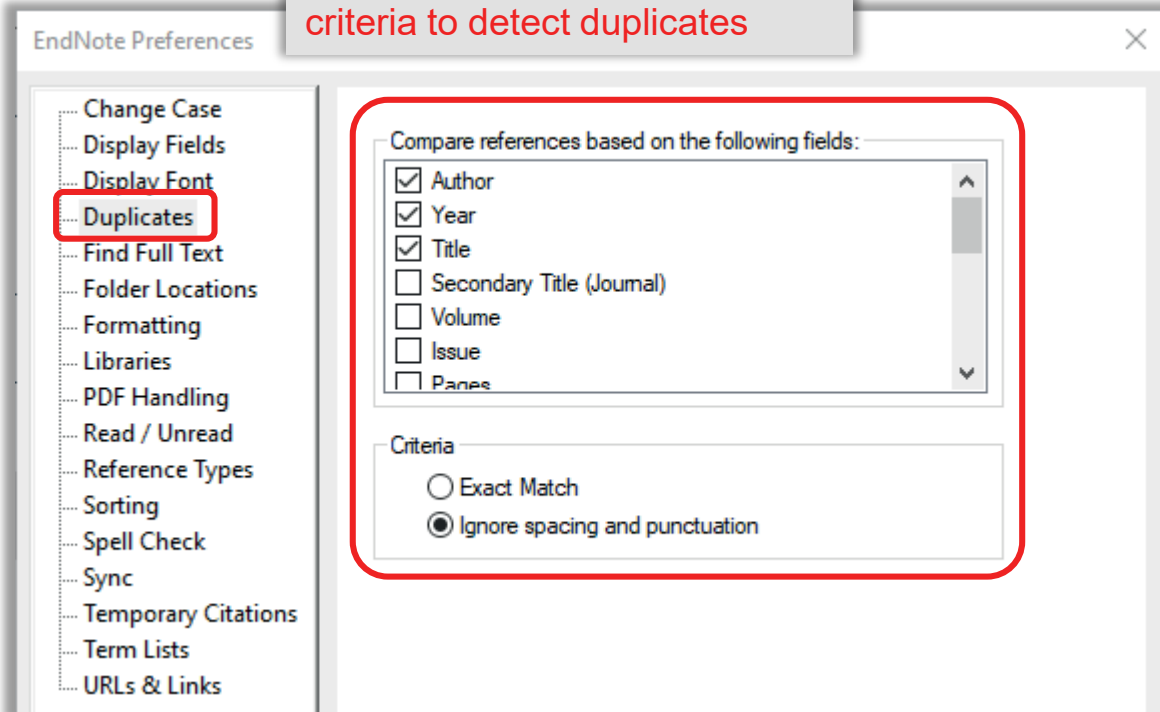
EndNote Preferences

criteria to detect duplicates

×

Change Case
Display Fields
Display Font
Duplicates
Find Full Text
Folder Locations
Formatting
Libraries
PDF Handling
Read / Unread
Reference Types
Sorting
Spell Check
Sync
Temporary Citations
Term Lists
URLs & Links

Compare references based on the following fields:

☑ Author
☑ Year
☑ Title
☐ Secondary Title (Journal)
☐ Volume
☐ Issue
☐ Pages

Criteria

○ Exact Match
● Ignore spacing and punctuation